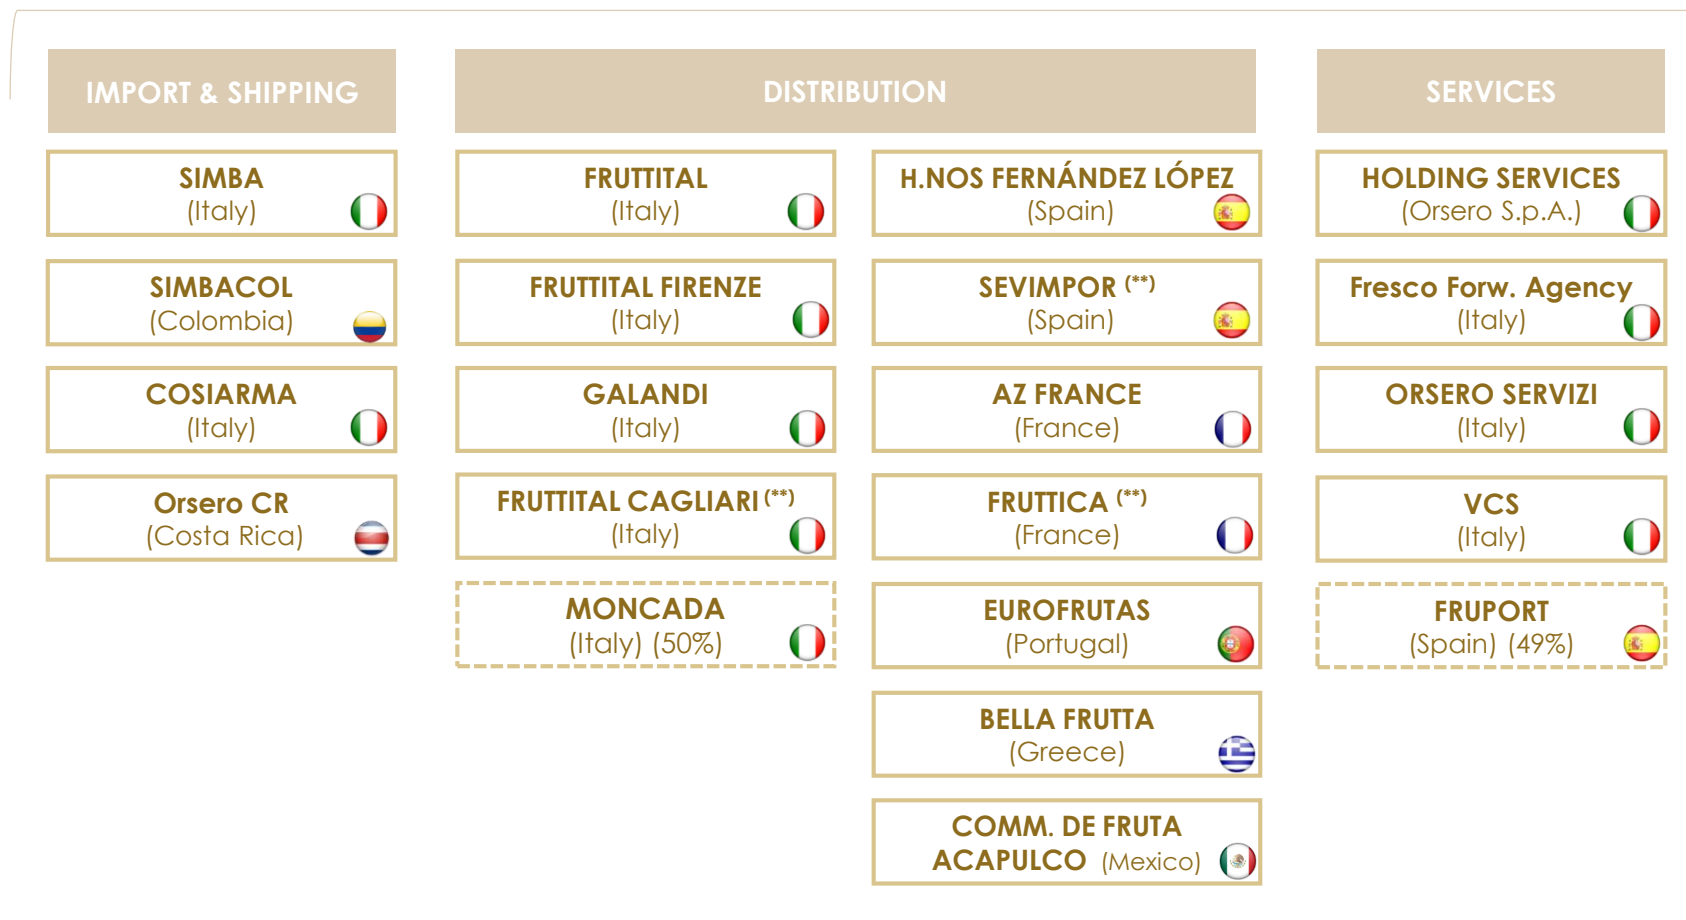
IMPORT & SHIPPING

SIMBA
(Italy)

SIMBACOL
(Colombia)

COSIARMA
(Italy)

Orsero CR
(Costa Rica)

DISTRIBUTION

FRUTTITAL
(Italy)

FRUTTITAL FIRENZE
(Italy)

GALANDI
(Italy)

FRUTTITAL CAGLIARI (**)
(Italy)

MONCADA
(Italy) (50%)

H.NOS FERNÁNDEZ LÓPEZ
(Spain)

SEVIMPOR (**)
(Spain)

AZ FRANCE
(France)

FRUTTICA (**)
(France)

EUROFRUTAS
(Portugal)

BELLA FRUTTA
(Greece)

COMM. DE FRUTA ACAPULCO (Mexico)

SERVICES

HOLDING SERVICES
(Orsero S.p.A.)

Fresco Forw. Agency
(Italy)

ORSERO SERVIZI
(Italy)

VCS
(Italy)

FRUPORT
(Spain) (49%)